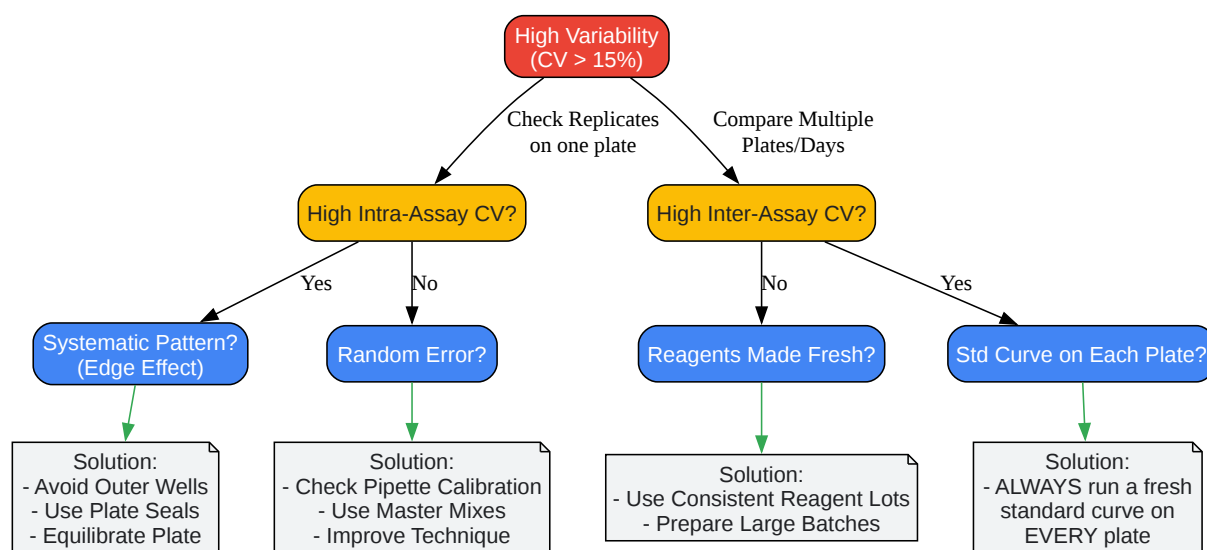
High Variability
(CV > 15%)

Check Replicates on one plate

Compare Multiple Plates/Days

High Intra-Assay CV?

High Inter-Assay CV?

Yes

No

No

Yes

Systematic Pattern?
(Edge Effect)

Random Error?

Reagents Made Fresh?

Std Curve on Each Plate?

Solution:
- Avoid Outer Wells
- Use Plate Seals
- Equilibrate Plate

Solution:
- Check Pipette Calibration
- Use Master Mixes
- Improve Technique

Solution:
- Use Consistent Reagent Lots
- Prepare Large Batches

Solution:
- ALWAYS run a fresh standard curve on EVERY plate